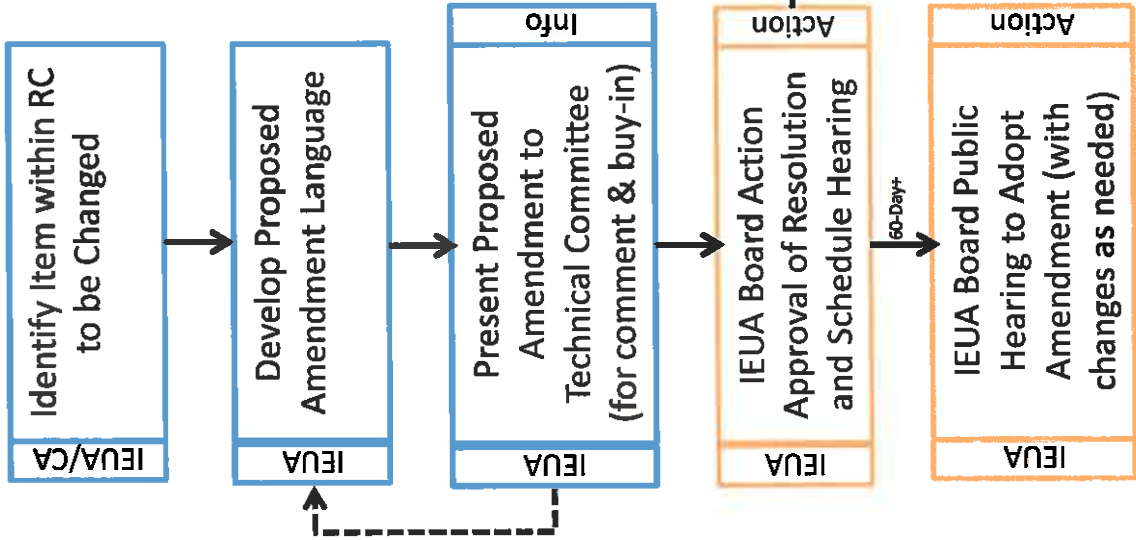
Identify Item within RC to be Changed

IEUA/CA

Develop Proposed Amendment Language

IEUA

Info

Present Proposed Amendment to Technical Committee (for comment & buy-in)

IEUA

Action

IEUA Board Action Approval of Resolution and Schedule Hearing

IEUA

60-Day+

Action

IEUA Board Public Hearing to Adopt Amendment (with changes as needed)

IEUA